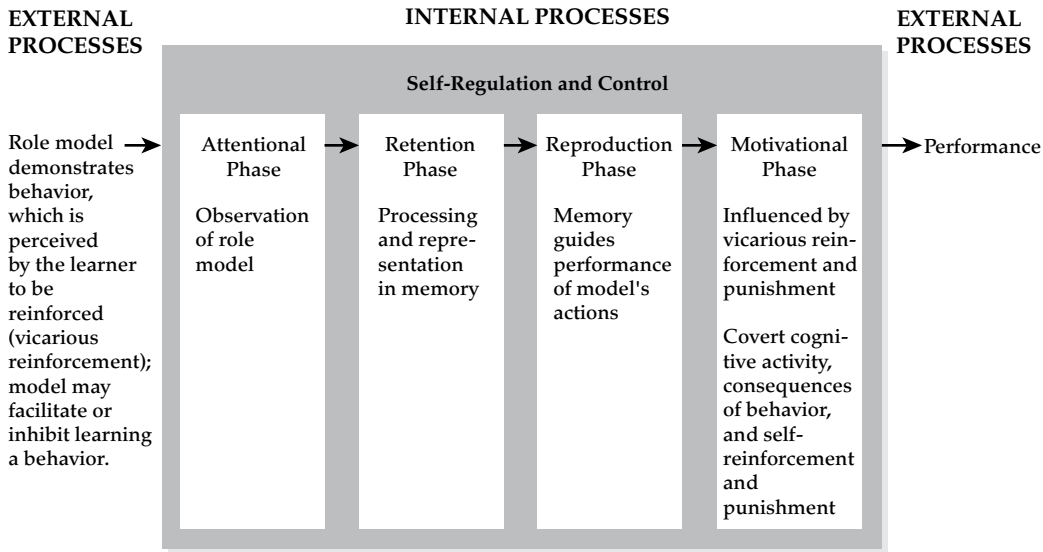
EXTERNAL PROCESSES

INTERNAL PROCESSES

EXTERNAL PROCESSES

Self-Regulation and Control

Role model demonstrates behavior, which is perceived by the learner to be reinforced (vicarious reinforcement); model may facilitate or inhibit learning a behavior.

Attentional Phase

Observation of role model

Retention Phase

Processing and representation in memory

Reproduction Phase

Memory guides performance of model's actions

Motivational Phase

Influenced by vicarious reinforcement and punishment

Covert cognitive activity, consequences of behavior, and self-reinforcement and punishment

Performance